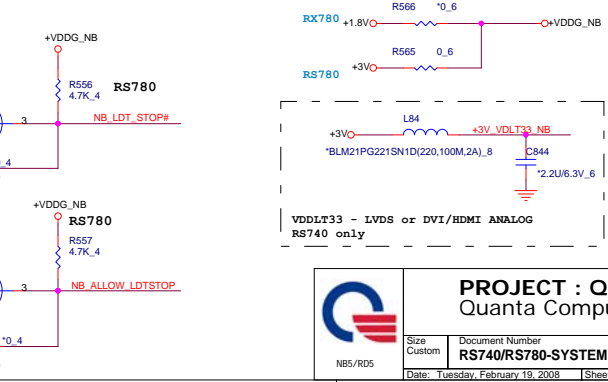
+VDDG_NB

R556
4.7K_4

RS780

3

NB_LDT_STOP#

_4

+VDDG_NB

RS780

R557
4.7K_4

3

NB_ALLOW_LDTSTOP

*0_4

RX780 +1.8V

R566 *0_6

+VDDG_NB

R565 0_6

RS780 +3V

L84

+3V

+3V_VDLT33_NB

*BLM21PG221SN1D(220,100M,2A)_8

C844

*2.2U/6.3V_6

VDDLT33 - LVDS or DVI/HDMI ANALOG
RS740 only

PROJECT : Q
Quanta Compu

NB5/RD5

| Size | Document Number |
|---|---|
| Custom | RS740/RS780-SYSTEM |

Date: Tuesday, February 19, 2008 | Shee